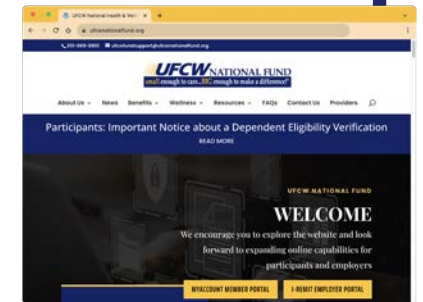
UFCW National Health & Wel ×

ufcwnationalfund.org

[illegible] ufcwfundsupport@ufcwnationalfund.org

UFCW NATIONAL FUND
small enough to care...BIG enough to make a difference!

About Us News Benefits Wellness Resources FAQs Contact Us Providers

Participants: Important Notice about a Dependent Eligibility Verification
READ MORE

UFCW NATIONAL FUND

WELCOME

We encourage you to explore the website and look forward to expanding online capabilities for participants and employers

MYACCOUNT MEMBER PORTAL

E-REMIT EMPLOYER PORTAL